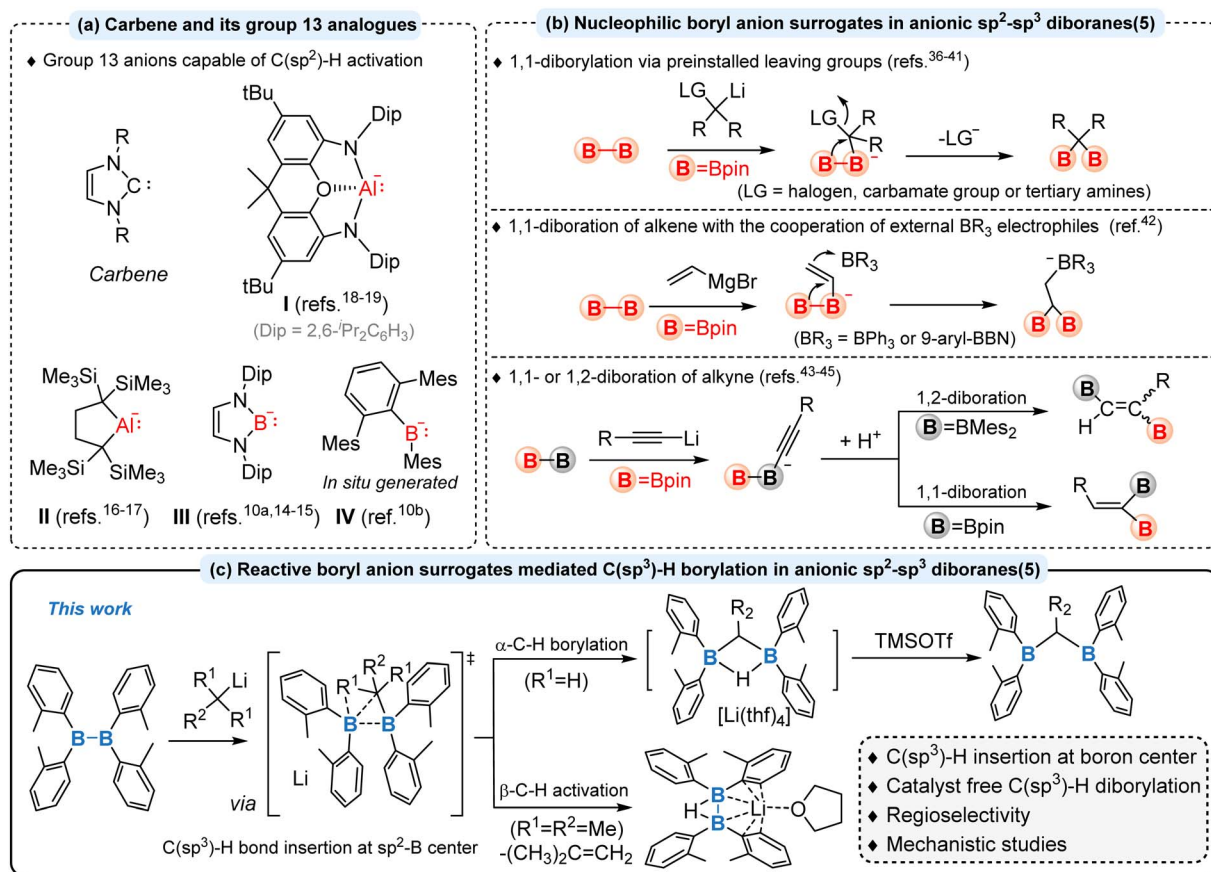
(a) Carbene and its group 13 analogues

♦ Group 13 anions capable of C(sp$^2$)-H activation

R
N
C:
N
R
Carbene

tBu
Dip
N
O
Al$^-$:
N
Dip
tBu
I (refs.$^{18-19}$)
(Dip = 2,6-$^i$Pr$_2$C$_6$H$_3$)

Me$_3$Si SiMe$_3$
Al$^-$:
Me$_3$Si SiMe$_3$
II (refs.$^{16-17}$)

Dip
N
B$^-$:
N
Dip
III (refs.$^{10a,14-15}$)

Mes
Mes
B$^-$:
Mes
In situ generated
IV (ref.$^{10b}$)

(b) Nucleophilic boryl anion surrogates in anionic sp$^2$-sp$^3$ diboranes(5)

♦ 1,1-diborylation via preinstalled leaving groups (refs.$^{36-41}$)

B—B
LG Li
R R
B =Bpin
LG R R
B—B$^-$
-LG$^-$
R R
B B
(LG = halogen, carbamate group or tertiary amines)

♦ 1,1-diboration of alkene with the cooperation of external BR$_3$ electrophiles (ref.$^{42}$)

B—B
MgBr
B =Bpin
BR$_3$
B—B$^-$
(BR$_3$ = BPh$_3$ or 9-aryl-BBN)
$^-$BR$_3$
B B

♦ 1,1- or 1,2-diboration of alkyne (refs.$^{43-45}$)

B—B
R——Li
B =Bpin
R
B—B$^-$
+ H$^+$
1,2-diboration
B =BMes$_2$
B
C=C
H
R
B
1,1-diboration
B =Bpin
R
B
B

(c) Reactive boryl anion surrogates mediated C(sp$^3$)-H borylation in anionic sp$^2$-sp$^3$ diboranes(5)

This work

B–B
R$^1$
R$^2$ Li
R$^1$
via
R$^2$
R$^1$ R$^1$
B---B
Li
‡
C(sp$^3$)-H bond insertion at sp$^2$-B center

α-C-H borylation
(R$^1$=H)
R$_2$
B B
H
[Li(thf)$_4$]
TMSOTf
R$_2$
B B

β-C-H activation
(R$^1$=R$^2$=Me)
-(CH$_3$)$_2$C=CH$_2$
H
B
B
Li
O

♦ C(sp$^3$)-H insertion at boron center
♦ Catalyst free C(sp$^3$)-H diborylation
♦ Regioselectivity
♦ Mechanistic studies